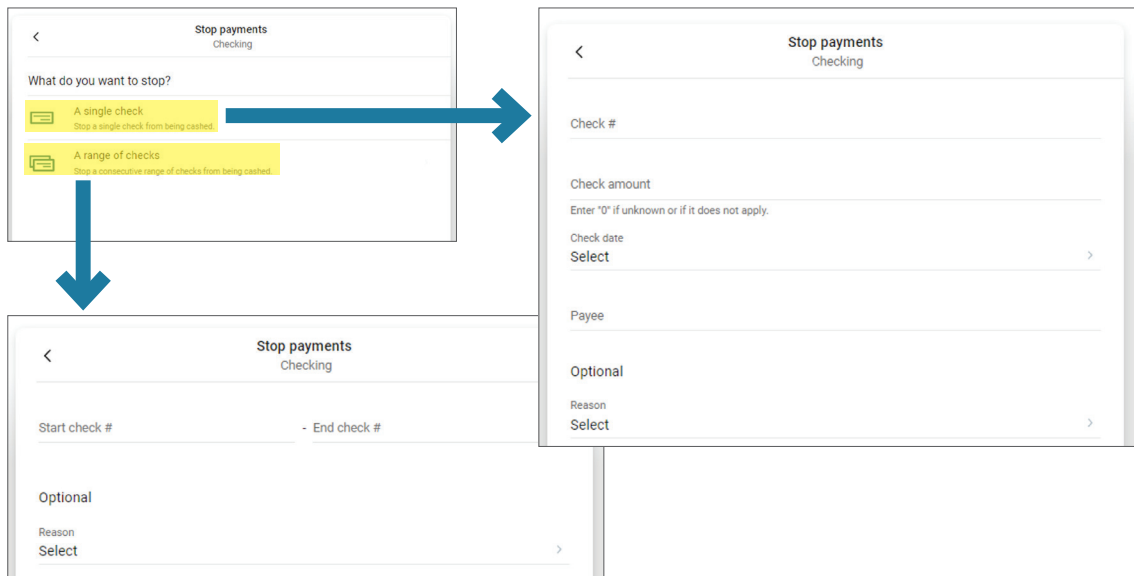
Stop payments
Checking

What do you want to stop?

A single check
Stop a single check from being cashed.

A range of checks
Stop a consecutive range of checks from being cashed.

Stop payments
Checking

Check #

Check amount
Enter "0" if unknown or if it does not apply.

Check date
Select

Payee

Optional

Reason
Select

Stop payments
Checking

Start check #
- End check #

Optional

Reason
Select